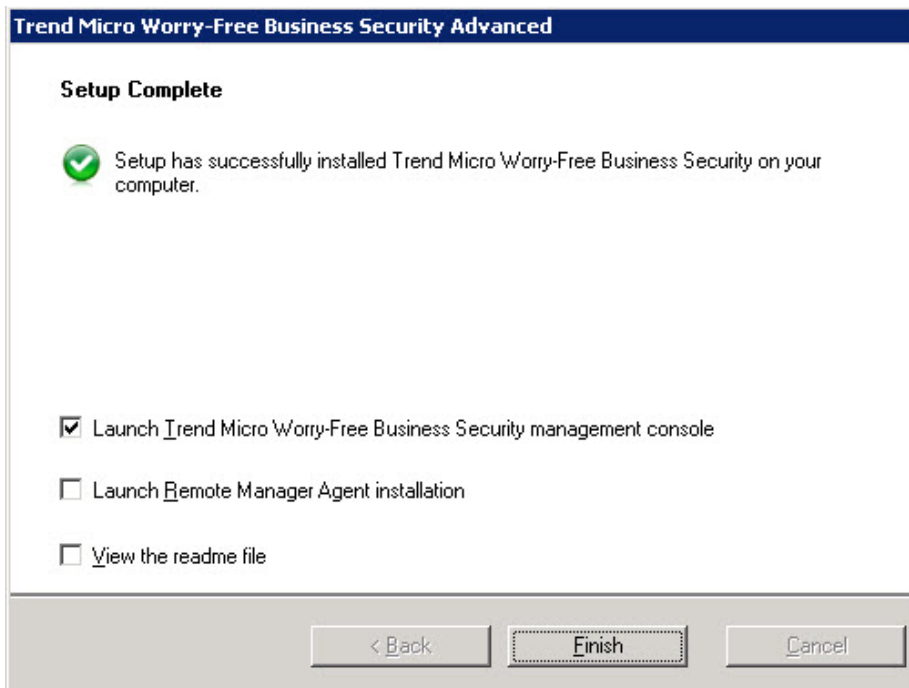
Trend Micro Worry-Free Business Security Advanced

Setup Complete

Setup has successfully installed Trend Micro Worry-Free Business Security on your computer.

Launch Trend Micro Worry-Free Business Security management console

Launch Remote Manager Agent installation

View the readme file

< Back

Finish

Cancel